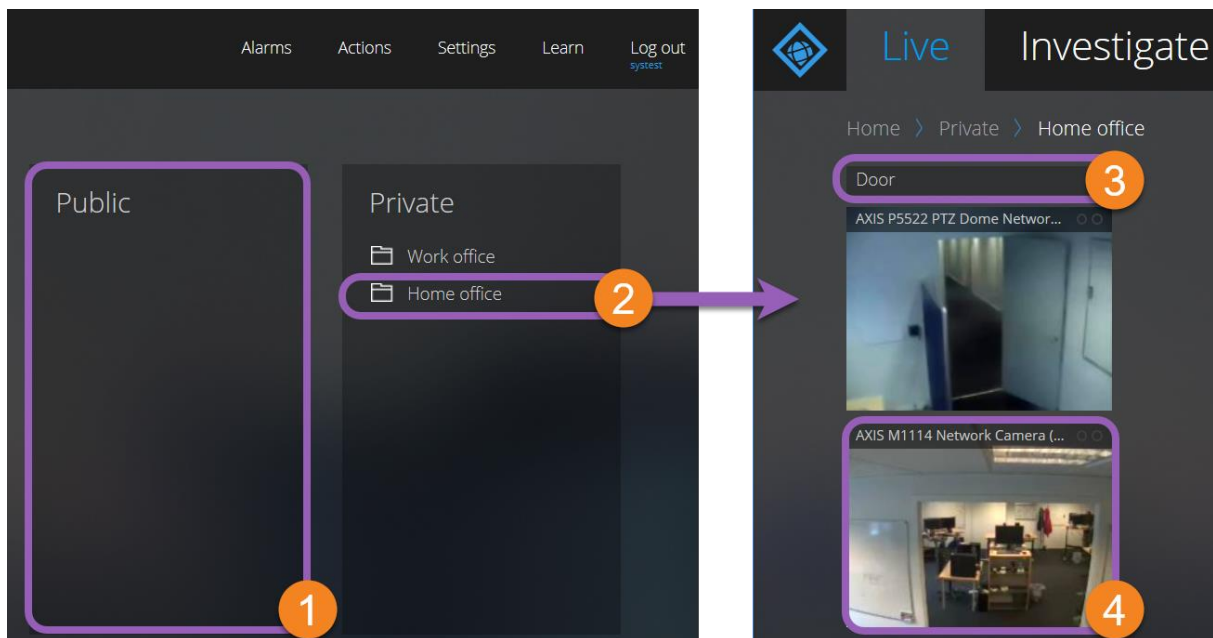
Alarms Actions Settings Learn Log out
systest

Public

Private

Work office

Home office

1

2

Live Investigate

Home 〉 Private 〉 Home office

Door

3

AXIS P5522 PTZ Dome Networ...

AXIS M1114 Network Camera (...

4